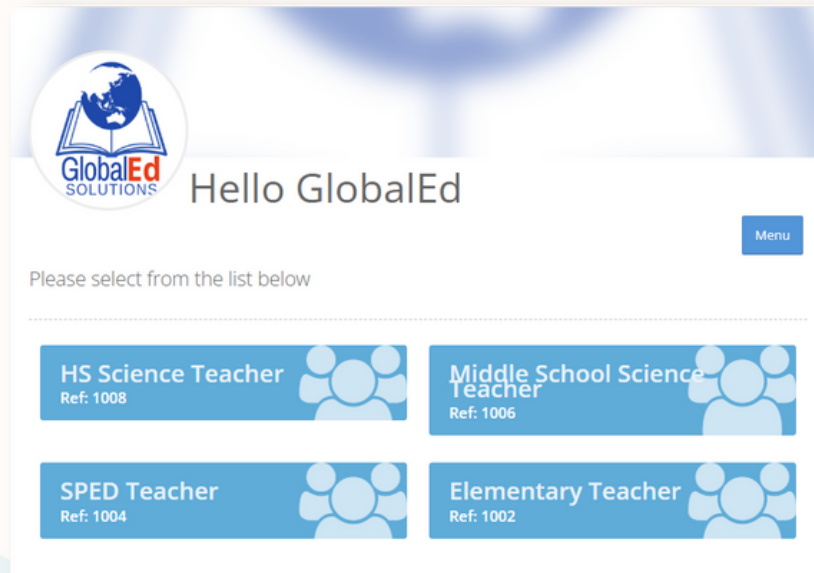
GlobalEd SOLUTIONS

Hello GlobalEd

Menu

Please select from the list below

HS Science Teacher
Ref: 1008

Middle School Science Teacher
Ref: 1006

SPED Teacher
Ref: 1004

Elementary Teacher
Ref: 1002